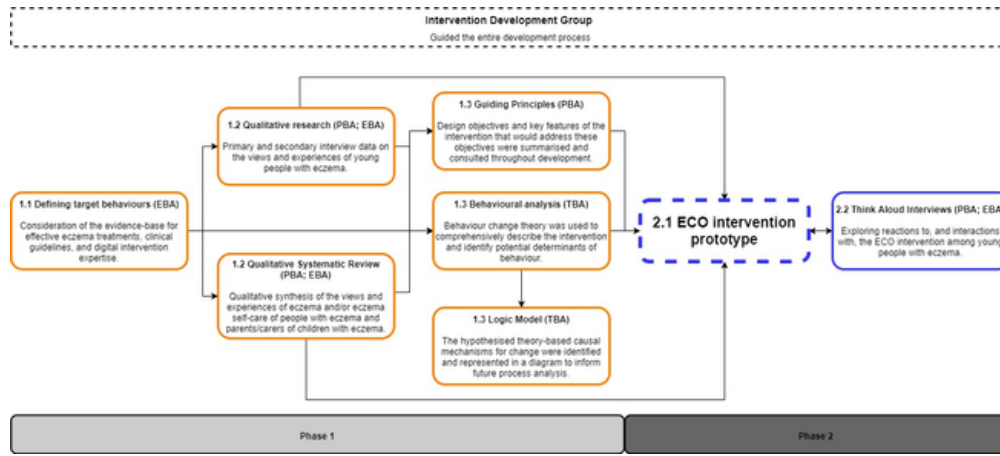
Intervention Development Group
Guided the entire development process

1.1 Defining target behaviours (EBA)
Consideration of the evidence-base for effective eczema treatments, clinical guidelines, and digital intervention expertise.

1.2 Qualitative research (PBA; EBA)
Primary and secondary interview data on the views and experiences of young people with eczema.

1.2 Qualitative Systematic Review (PBA; EBA)
Qualitative synthesis of the views and experiences of eczema and/or eczema self-care of people with eczema and parents/carers of children with eczema.

1.3 Guiding Principles (PBA)
Design objectives and key features of the intervention that would address these objectives were summarised and consulted throughout development.

1.3 Behavioural analysis (TBA)
Behaviour change theory was used to comprehensively describe the intervention and identify potential determinants of behaviour.

1.3 Logic Model (TBA)
The hypothesised theory-based causal mechanisms for change were identified and represented in a diagram to inform future process analysis.

2.1 ECO intervention prototype

2.2 Think Aloud Interviews (PBA; EBA
Exploring reactions to, and interactions with, the ECO intervention among young people with eczema.

Phase 1

Phase 2